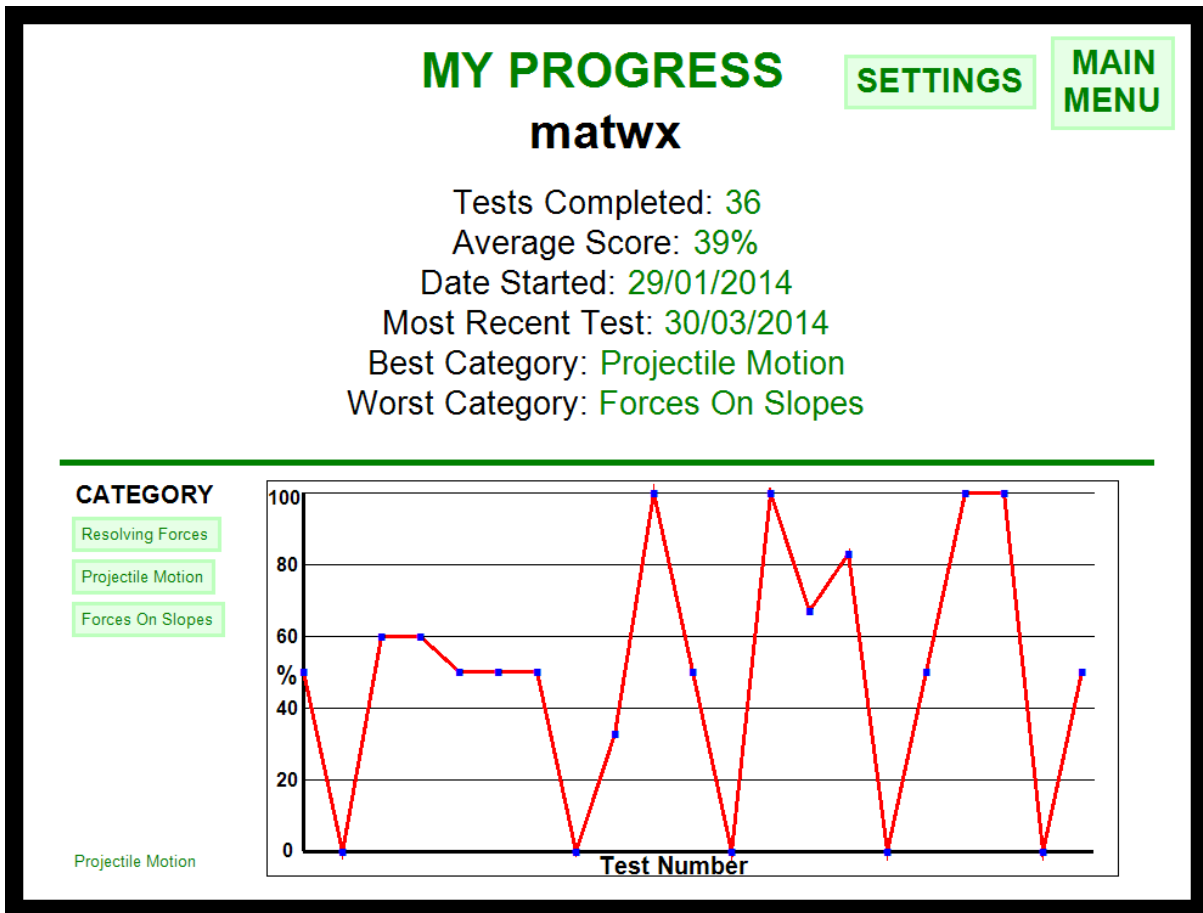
MY PROGRESS
matwx

SETTINGS

MAIN MENU

Tests Completed: 36
Average Score: 39%
Date Started: 29/01/2014
Most Recent Test: 30/03/2014
Best Category: Projectile Motion
Worst Category: Forces On Slopes

CATEGORY
Resolving Forces
Projectile Motion
Forces On Slopes

100
80
60
%
40
20
0
Test Number

Projectile Motion